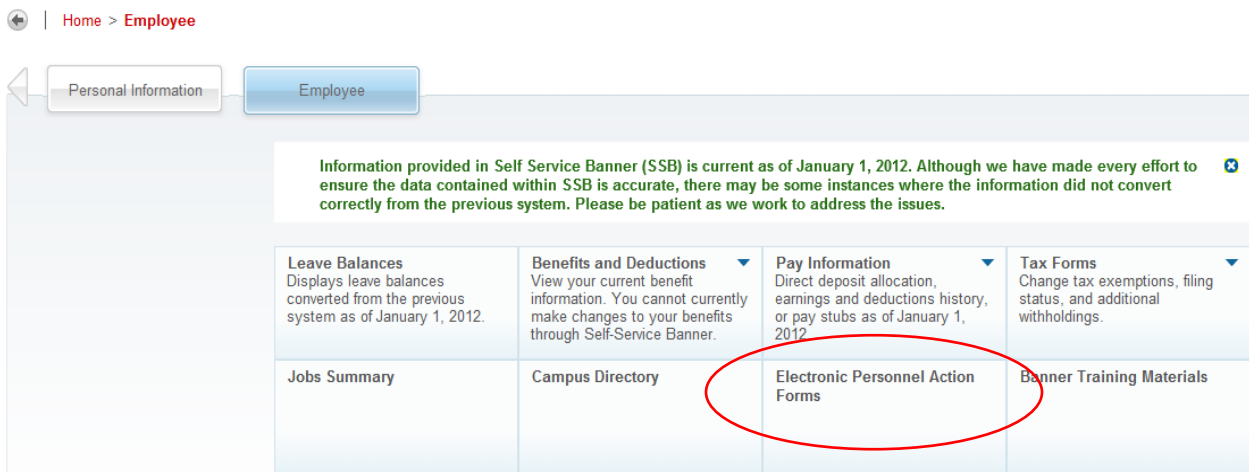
Home > Employee

Personal Information

Employee

Information provided in Self Service Banner (SSB) is current as of January 1, 2012. Although we have made every effort to ensure the data contained within SSB is accurate, there may be some instances where the information did not convert correctly from the previous system. Please be patient as we work to address the issues.

| Leave Balances<br>Displays leave balances converted from the previous system as of January 1, 2012. | Benefits and Deductions<br>View your current benefit information. You cannot currently make changes to your benefits through Self-Service Banner. | Pay Information<br>Direct deposit allocation, earnings and deductions history, or pay stubs as of January 1, 2012. | Tax Forms<br>Change tax exemptions, filing status, and additional withholdings. |
|---|---|---|---|
| Jobs Summary | Campus Directory | Electronic Personnel Action Forms | Banner Training Materials |